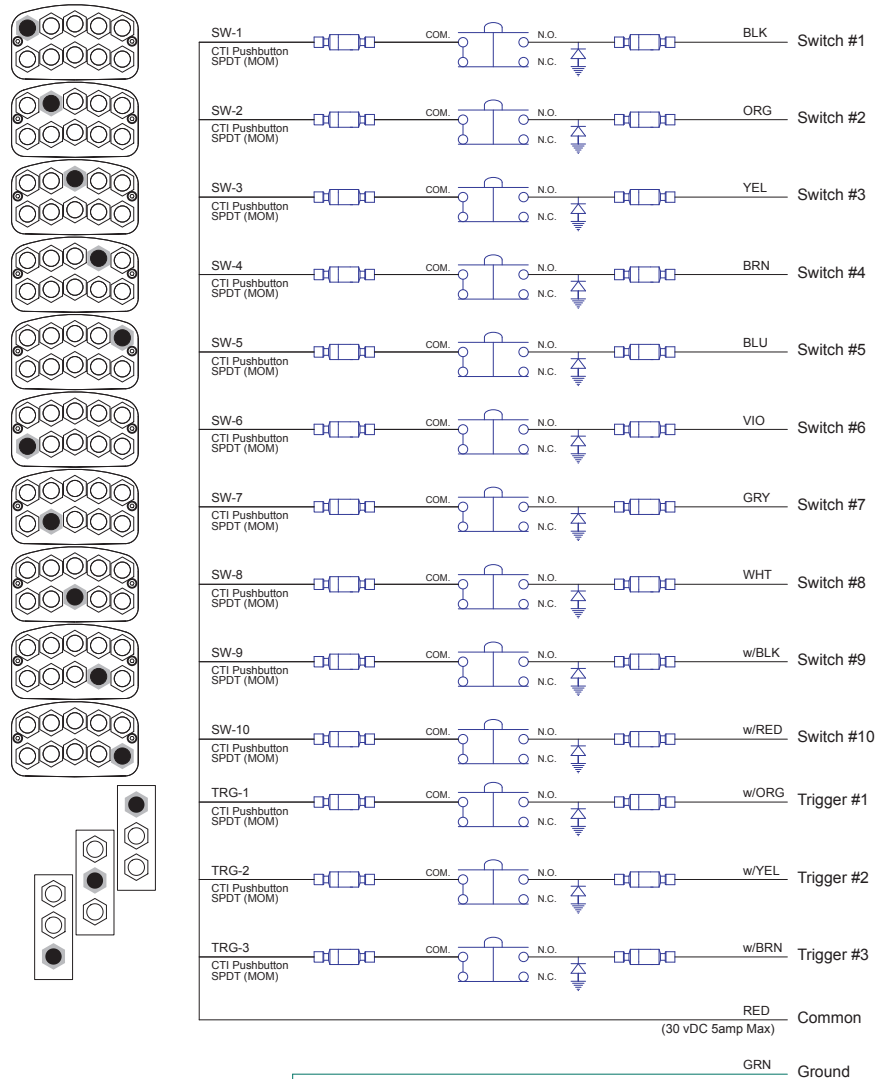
SW-1
CTI Pushbutton SPDT (MOM)
COM.
N.O.
N.C.
BLK
Switch #1

SW-2
CTI Pushbutton SPDT (MOM)
COM.
N.O.
N.C.
ORG
Switch #2

SW-3
CTI Pushbutton SPDT (MOM)
COM.
N.O.
N.C.
YEL
Switch #3

SW-4
CTI Pushbutton SPDT (MOM)
COM.
N.O.
N.C.
BRN
Switch #4

SW-5
CTI Pushbutton SPDT (MOM)
COM.
N.O.
N.C.
BLU
Switch #5

SW-6
CTI Pushbutton SPDT (MOM)
COM.
N.O.
N.C.
VIO
Switch #6

SW-7
CTI Pushbutton SPDT (MOM)
COM.
N.O.
N.C.
GRY
Switch #7

SW-8
CTI Pushbutton SPDT (MOM)
COM.
N.O.
N.C.
WHT
Switch #8

SW-9
CTI Pushbutton SPDT (MOM)
COM.
N.O.
N.C.
w/BLK
Switch #9

SW-10
CTI Pushbutton SPDT (MOM)
COM.
N.O.
N.C.
w/RED
Switch #10

TRG-1
CTI Pushbutton SPDT (MOM)
COM.
N.O.
N.C.
w/ORG
Trigger #1

TRG-2
CTI Pushbutton SPDT (MOM)
COM.
N.O.
N.C.
w/YEL
Trigger #2

TRG-3
CTI Pushbutton SPDT (MOM)
COM.
N.O.
N.C.
w/BRN
Trigger #3

RED
Common
(30 vDC 5amp Max)

GRN
Ground